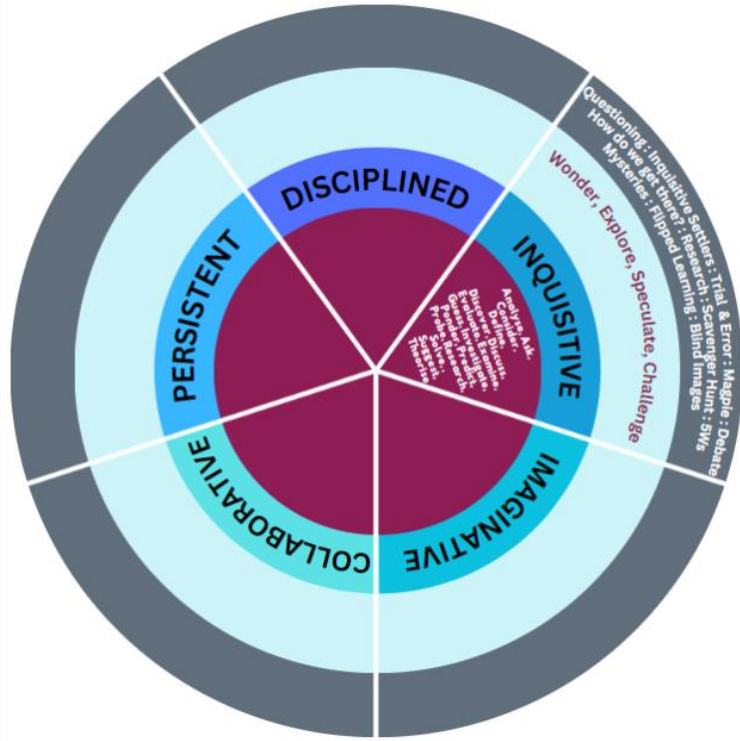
DISCIPLINED

INQUISITIVE

IMAGINATIVE

COLLABORATIVE

PERSISTENT

Analyse, Ask, Consider, Define, Discover, Discuss, Evaluate, Examine, Find Out, Question, Predict, Research, Probe, Solve, Suggest, Theorise

Wonder, Explore, Speculate, Challenge

Questioning : Inquisitive Settlers : Trial & Error : Magpie : Debate
How do we get there? : Research : Scavenger Hunt : 5Ws
Mysteries : Flipped Learning : Blind Images